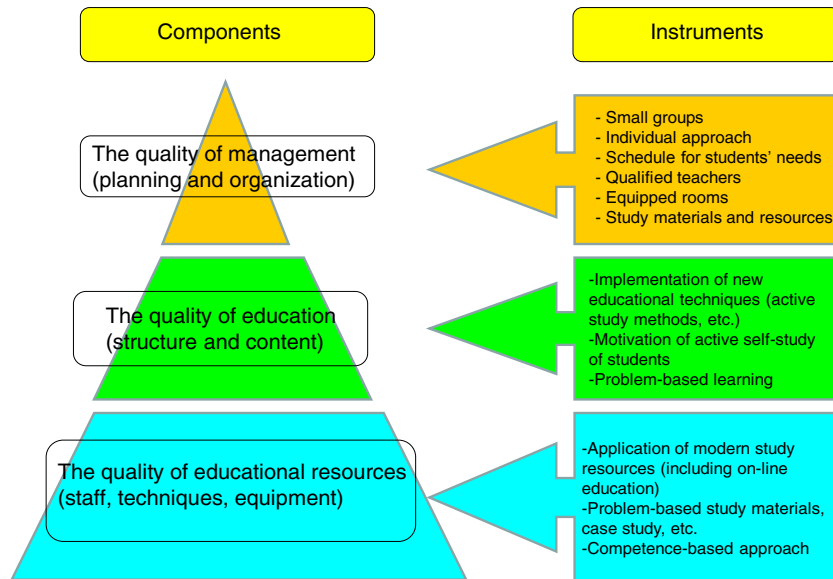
Components

Instruments

The quality of management (planning and organization)

- Small groups
- Individual approach
- Schedule for students' needs
- Qualified teachers
- Equipped rooms
- Study materials and resources

The quality of education (structure and content)

-Implementation of new educational techniques (active study methods, etc.)
-Motivation of active self-study of students
-Problem-based learning

The quality of educational resources (staff, techniques, equipment)

-Application of modern study resources (including on-line education)
-Problem-based study materials, case study, etc.
-Competence-based approach